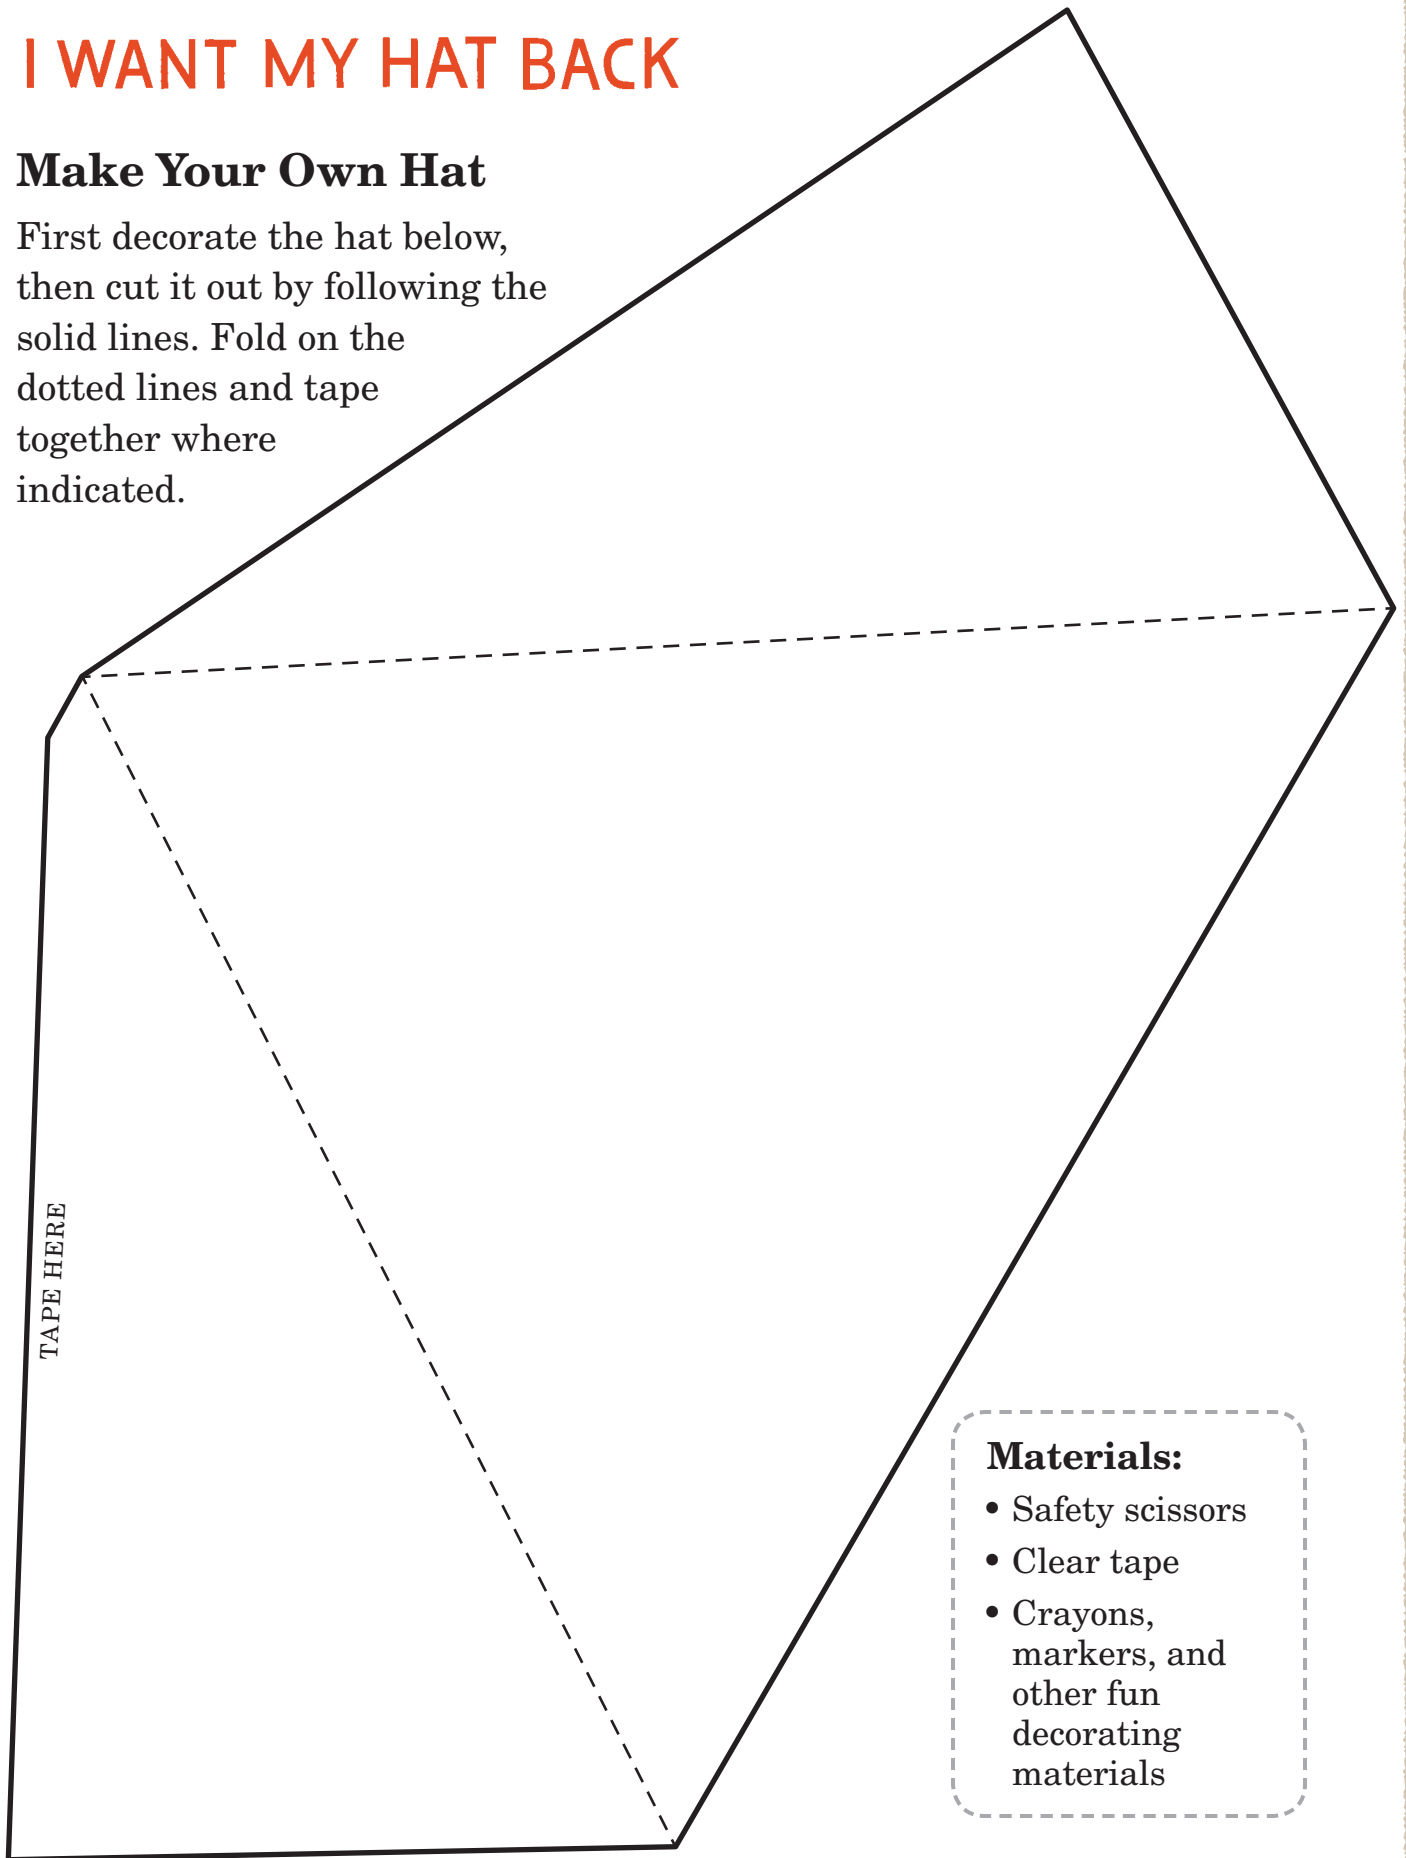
I WANT MY HAT BACK

Make Your Own Hat

First decorate the hat below, then cut it out by following the solid lines. Fold on the dotted lines and tape together where indicated.

TAPE HERE

Materials:
• Safety scissors
• Clear tape
• Crayons, markers, and other fun decorating materials